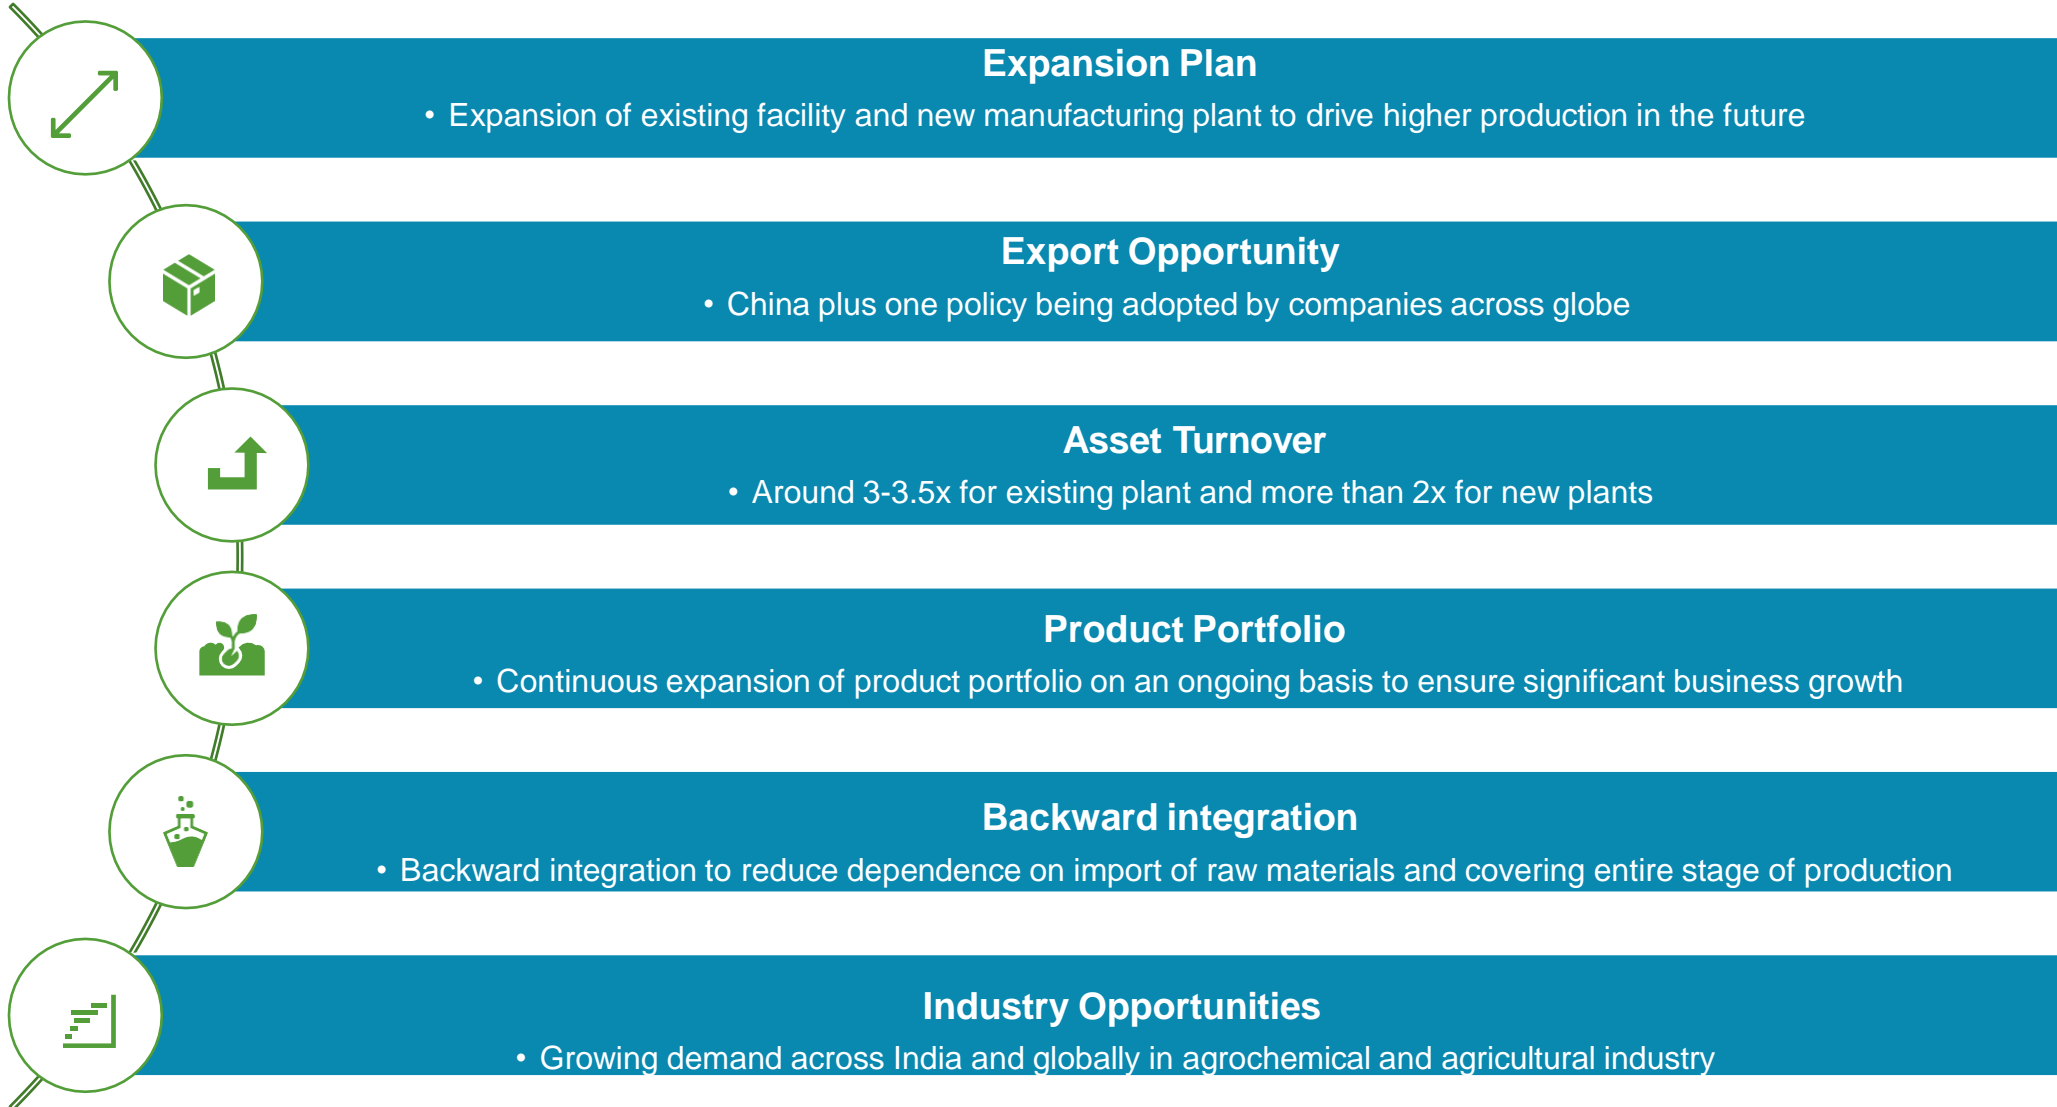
Expansion Plan

• Expansion of existing facility and new manufacturing plant to drive higher production in the future

Export Opportunity

• China plus one policy being adopted by companies across globe

Asset Turnover

• Around 3-3.5x for existing plant and more than 2x for new plants

Product Portfolio

• Continuous expansion of product portfolio on an ongoing basis to ensure significant business growth

Backward integration

• Backward integration to reduce dependence on import of raw materials and covering entire stage of production

Industry Opportunities

• Growing demand across India and globally in agrochemical and agricultural industry